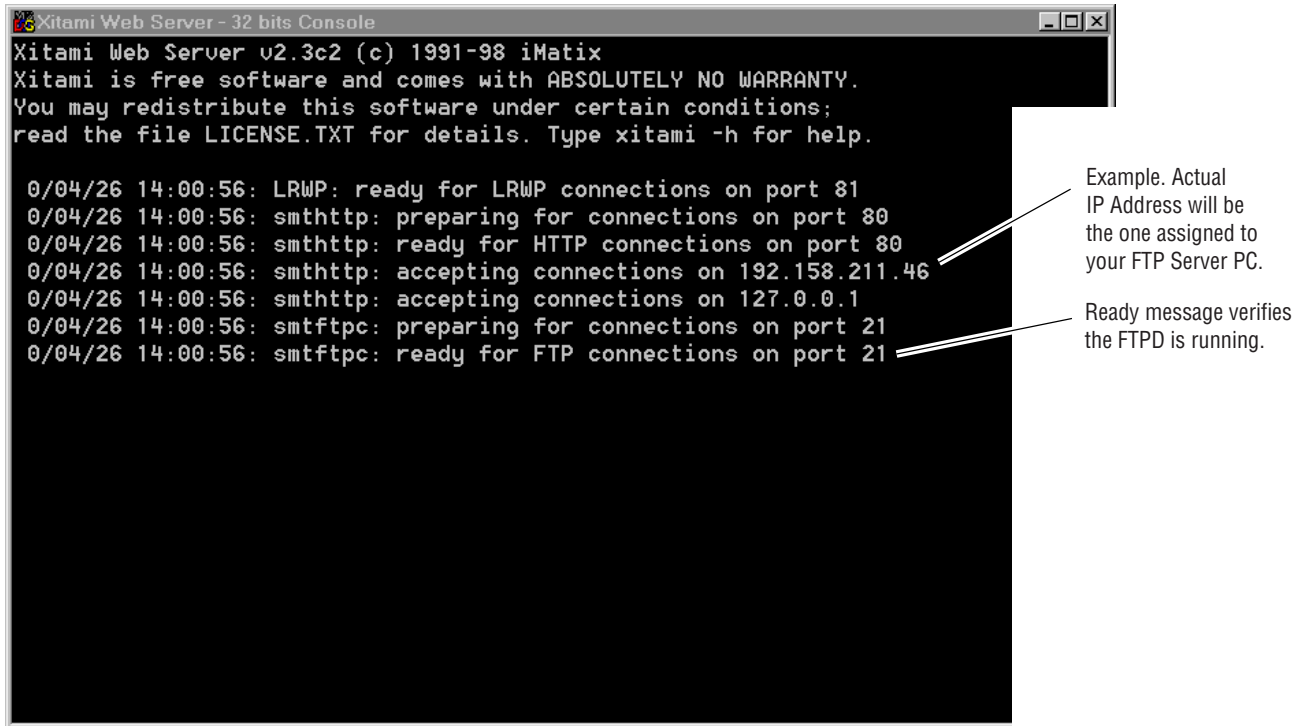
Xitami Web Server - 32 bits Console

Xitami Web Server v2.3c2 (c) 1991-98 iMatix
Xitami is free software and comes with ABSOLUTELY NO WARRANTY.
You may redistribute this software under certain conditions;
read the file LICENSE.TXT for details. Type xitami -h for help.

0/04/26 14:00:56: LRWP: ready for LRWP connections on port 81
0/04/26 14:00:56: smthttp: preparing for connections on port 80
0/04/26 14:00:56: smthttp: ready for HTTP connections on port 80
0/04/26 14:00:56: smthttp: accepting connections on 192.158.211.46
0/04/26 14:00:56: smthttp: accepting connections on 127.0.0.1
0/04/26 14:00:56: smtftpc: preparing for connections on port 21
0/04/26 14:00:56: smtftpc: ready for FTP connections on port 21

Example. Actual IP Address will be the one assigned to your FTP Server PC.

Ready message verifies the FTPD is running.